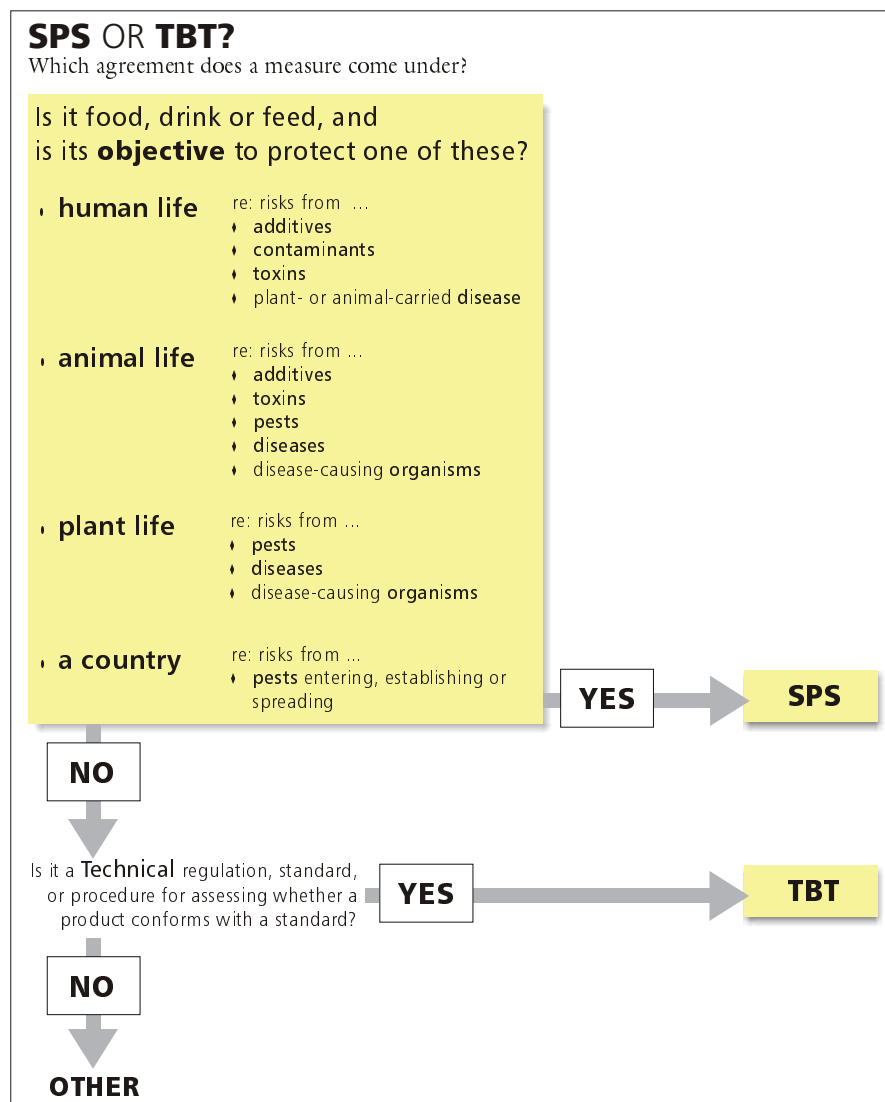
SPS OR TBT?
Which agreement does a measure come under?

Is it food, drink or feed, and is its objective to protect one of these?

human life
re: risks from ...
additives
contaminants
toxins
plant- or animal-carried disease

animal life
re: risks from ...
additives
toxins
pests
diseases
disease-causing organisms

plant life
re: risks from ...
pests
diseases
disease-causing organisms

a country
re: risks from ...
pests entering, establishing or spreading

YES

SPS

NO

Is it a Technical regulation, standard, or procedure for assessing whether a product conforms with a standard?

YES

TBT

NO

OTHER